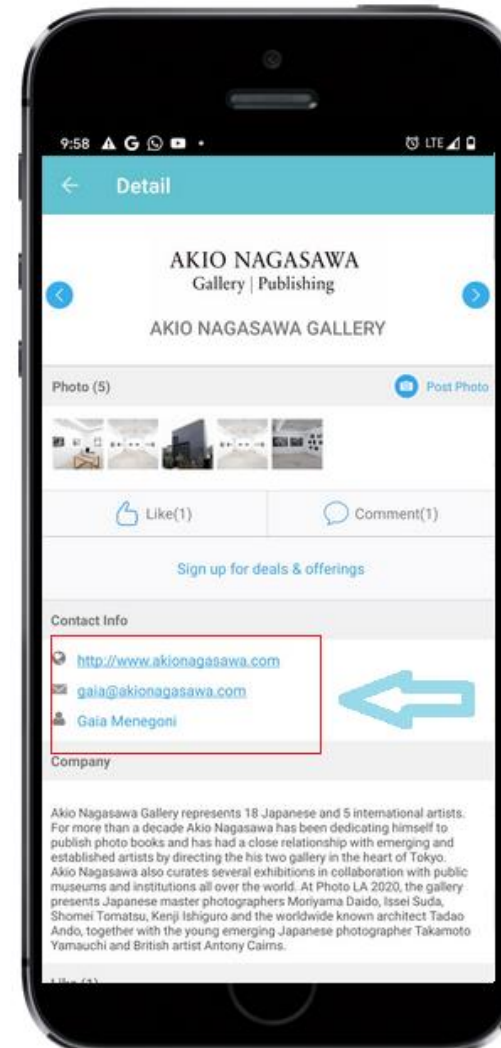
9:58 A G

LTE

Detail

AKIO NAGASAWA
Gallery | Publishing

AKIO NAGASAWA GALLERY

Photo (5)

Post Photo

Like(1)

Comment(1)

Sign up for deals & offerings

Contact Info

http://www.akionagasawa.com

gaia@akionagasawa.com

Gaia Menegoni

Company

Akio Nagasawa Gallery represents 18 Japanese and 5 international artists. For more than a decade Akio Nagasawa has been dedicating himself to publish photo books and has had a close relationship with emerging and established artists by directing the his two gallery in the heart of Tokyo. Akio Nagasawa also curates several exhibitions in collaboration with public museums and institutions all over the world. At Photo LA 2020, the gallery presents Japanese master photographers Moriyama Daido, Issei Suda, Shomei Tomatsu, Kenji Ishiguro and the worldwide known architect Tadao Ando, together with the young emerging Japanese photographer Takamoto Yamauchi and British artist Antony Cairns.

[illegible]